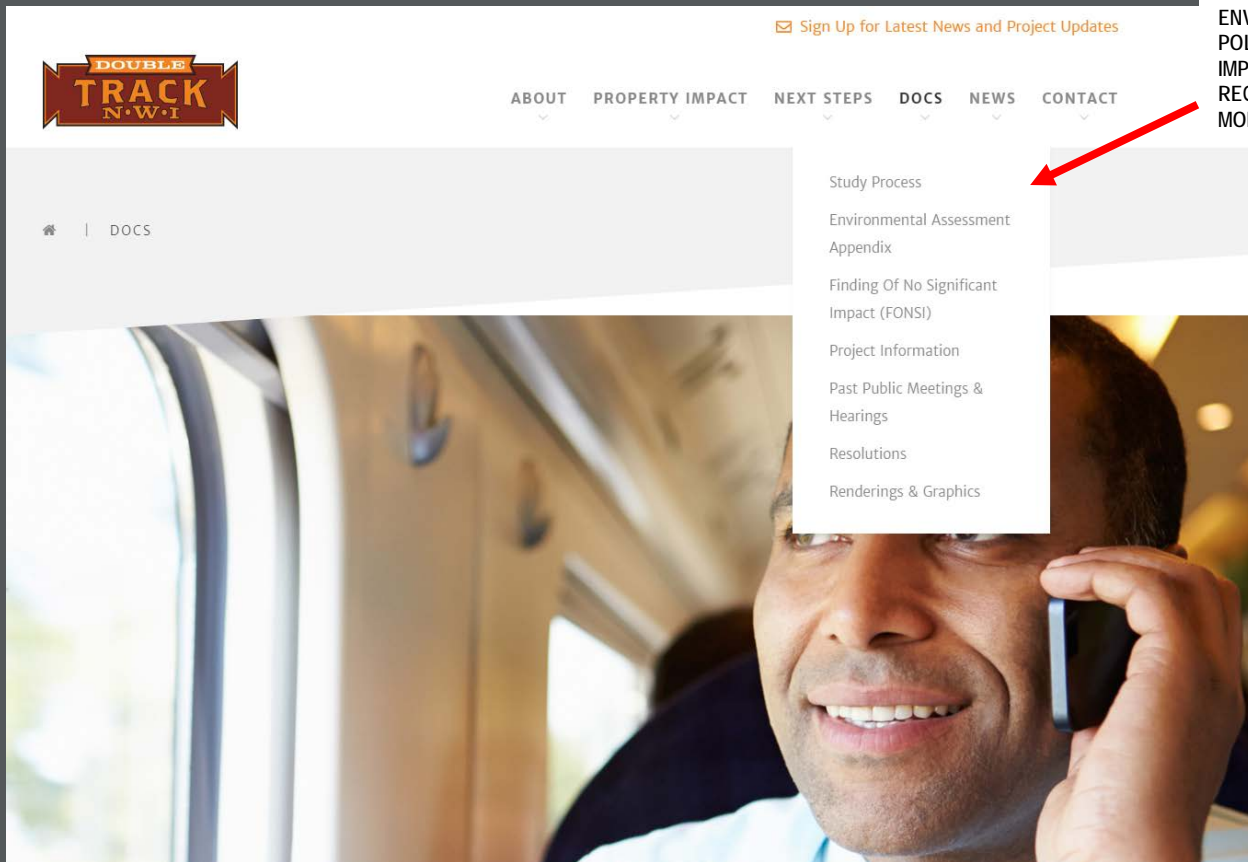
Sign Up for Latest News and Project Updates

DOUBLE TRACK N·W·I

ABOUT PROPERTY IMPACT NEXT STEPS DOCS NEWS CONTACT

ENV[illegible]
POI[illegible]
IMP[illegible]
REC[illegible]
MO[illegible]

| DOCS

Study Process
Environmental Assessment Appendix
Finding Of No Significant Impact (FONSI)
Project Information
Past Public Meetings & Hearings
Resolutions
Renderings & Graphics